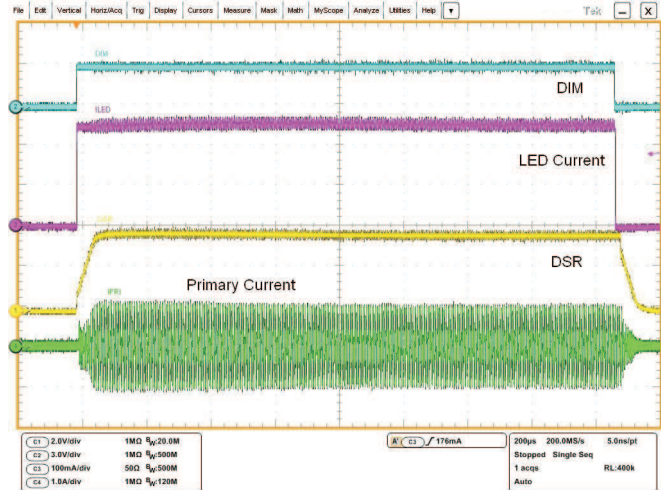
File Edit Vertical Horiz/Acq Trig Display Cursors Measure Mask Math MyScope Analyze Utilities Help ▾ Tek — X

DIM

DIM

ILED

LED Current

DSR

DSR

Primary Current

IPRI

C1 2.0V/div 1MΩ $B_W$:20.0M
C2 3.0V/div 1MΩ $B_W$:500M
C3 100mA/div 50Ω $B_W$:500M
C4 1.0A/div 1MΩ $B_W$:120M

A' C3 ∫ 176mA

200µs 200.0MS/s 5.0ns/pt
Stopped Single Seq
1 acqs RL:400k
Auto